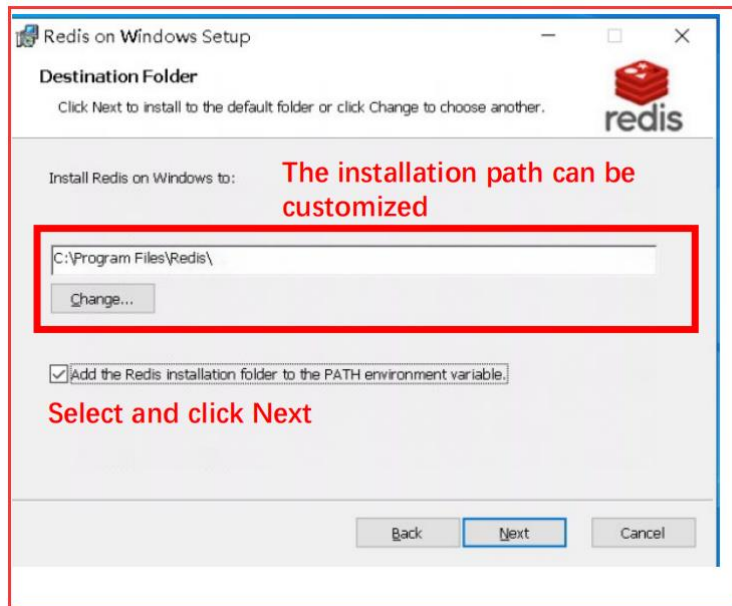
Redis on Windows Setup

Destination Folder

Click Next to install to the default folder or click Change to choose another.

redis

Install Redis on Windows to:

The installation path can be customized

C:\Program Files\Redis\

Change...

Add the Redis installation folder to the PATH environment variable.

Select and click Next

Back

Next

Cancel